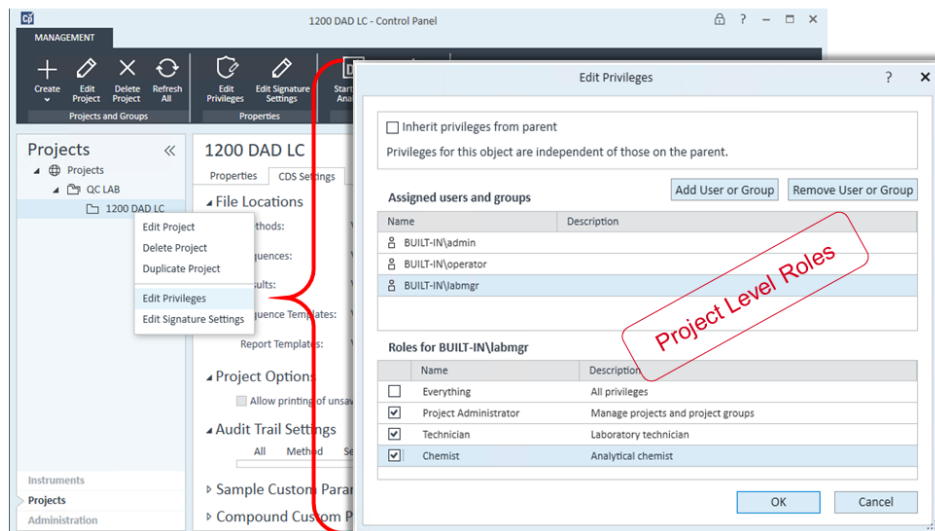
1200 DAD LC - Control Panel

MANAGEMENT

Create Edit Project Delete Project Refresh All

Projects and Groups

Edit Privileges Edit Signature Settings

Properties

Start Ana

Projects

Projects

QC LAB

1200 DAD LC

Edit Project

Delete Project

Duplicate Project

Edit Privileges

Edit Signature Settings

Instruments

Projects

Administration

1200 DAD LC

Properties CDS Settings

File Locations

thods:

quences:

ults:

quence Templates:

Report Templates:

Project Options

Allow printing of unsav

Audit Trail Settings

All Method Se

Sample Custom Para

Compound Custom P

Edit Privileges

Inherit privileges from parent

Privileges for this object are independent of those on the parent.

Assigned users and groups

Add User or Group

Remove User or Group

| Name | Description |
|---|---|
| BUILT-IN\admin | |
| BUILT-IN\operator | |
| BUILT-IN\labmgr | |

Project Level Roles

Roles for BUILT-IN\labmgr

| | Name | Description |
|---|---|---|
| ☐ | Everything | All privileges |
| ☑ | Project Administrator | Manage projects and project groups |
| ☑ | Technician | Laboratory technician |
| ☑ | Chemist | Analytical chemist |

OK

Cancel